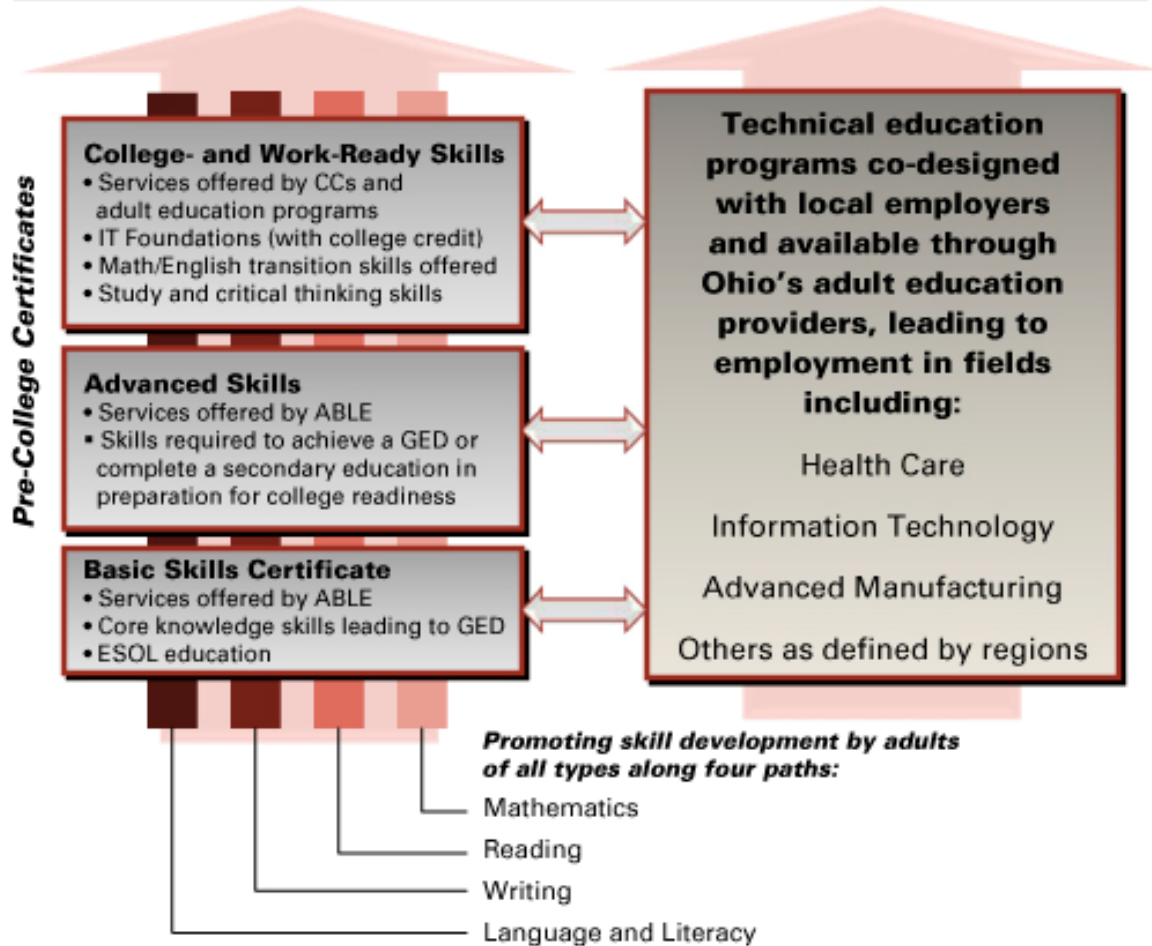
Pre-College Certificates

College- and Work-Ready Skills
• Services offered by CCs and adult education programs
• IT Foundations (with college credit)
• Math/English transition skills offered
• Study and critical thinking skills

Advanced Skills
• Services offered by ABLE
• Skills required to achieve a GED or complete a secondary education in preparation for college readiness

Basic Skills Certificate
• Services offered by ABLE
• Core knowledge skills leading to GED
• ESOL education

Technical education programs co-designed with local employers and available through Ohio's adult education providers, leading to employment in fields including:

Health Care

Information Technology

Advanced Manufacturing

Others as defined by regions

Promoting skill development by adults of all types along four paths:

Mathematics

Reading

Writing

Language and Literacy